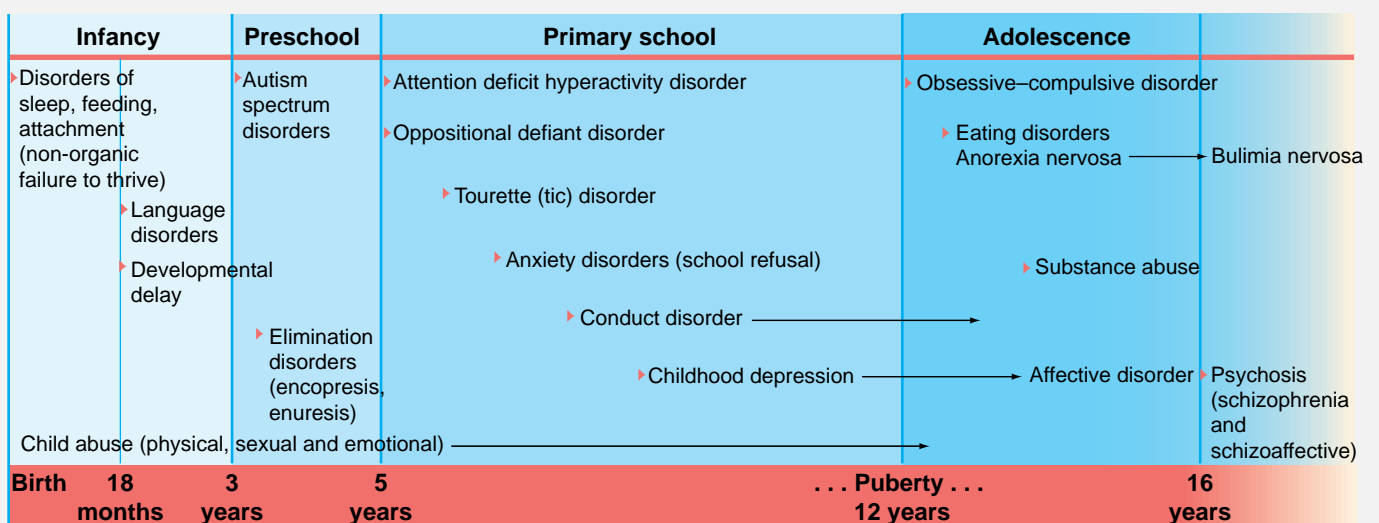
| Infancy | Preschool | Primary school | Adolescence |
|---|---|---|---|

Disorders of sleep, feeding, attachment (non-organic failure to thrive)

Language disorders

Developmental delay

Autism spectrum disorders

Elimination disorders (encopresis, enuresis)

Attention deficit hyperactivity disorder

Oppositional defiant disorder

Tourette (tic) disorder

Anxiety disorders (school refusal)

Conduct disorder

Childhood depression → Affective disorder

Obsessive–compulsive disorder

Eating disorders Anorexia nervosa → Bulimia nervosa

Substance abuse

Psychosis (schizophrenia and schizoaffective)

Child abuse (physical, sexual and emotional)

Birth 18 months 3 years 5 years . . . Puberty . . . 12 years 16 years